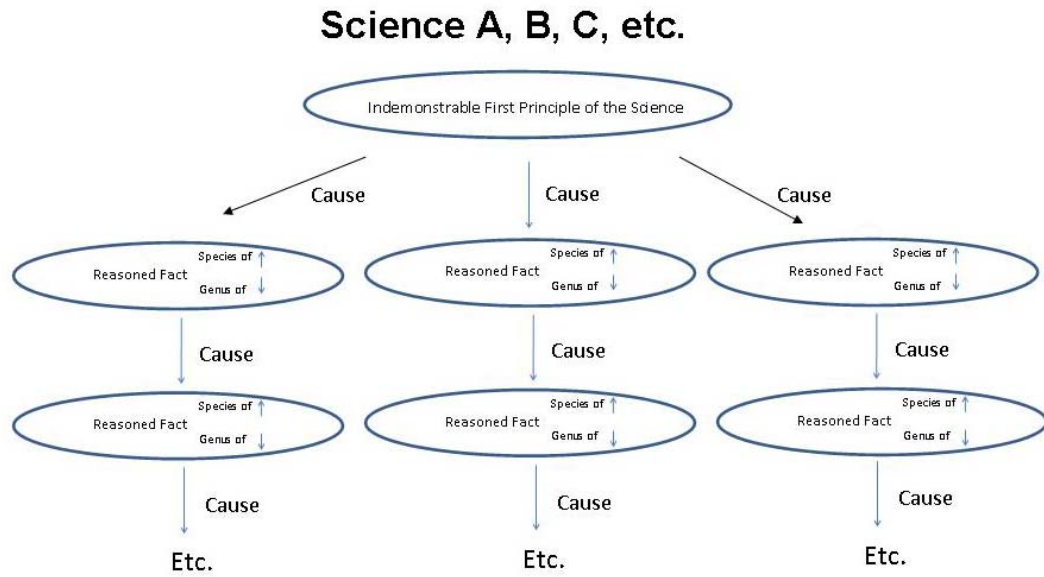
Science A, B, C, etc.

Indemonstrable First Principle of the Science

Cause

Cause

Cause

Reasoned Fact Species of ↑ Genus of ↓

Reasoned Fact Species of ↑ Genus of ↓

Reasoned Fact Species of ↑ Genus of ↓

Cause

Cause

Cause

Reasoned Fact Species of ↑ Genus of ↓

Reasoned Fact Species of ↑ Genus of ↓

Reasoned Fact Species of ↑ Genus of ↓

Cause

Cause

Cause

Etc.

Etc.

Etc.